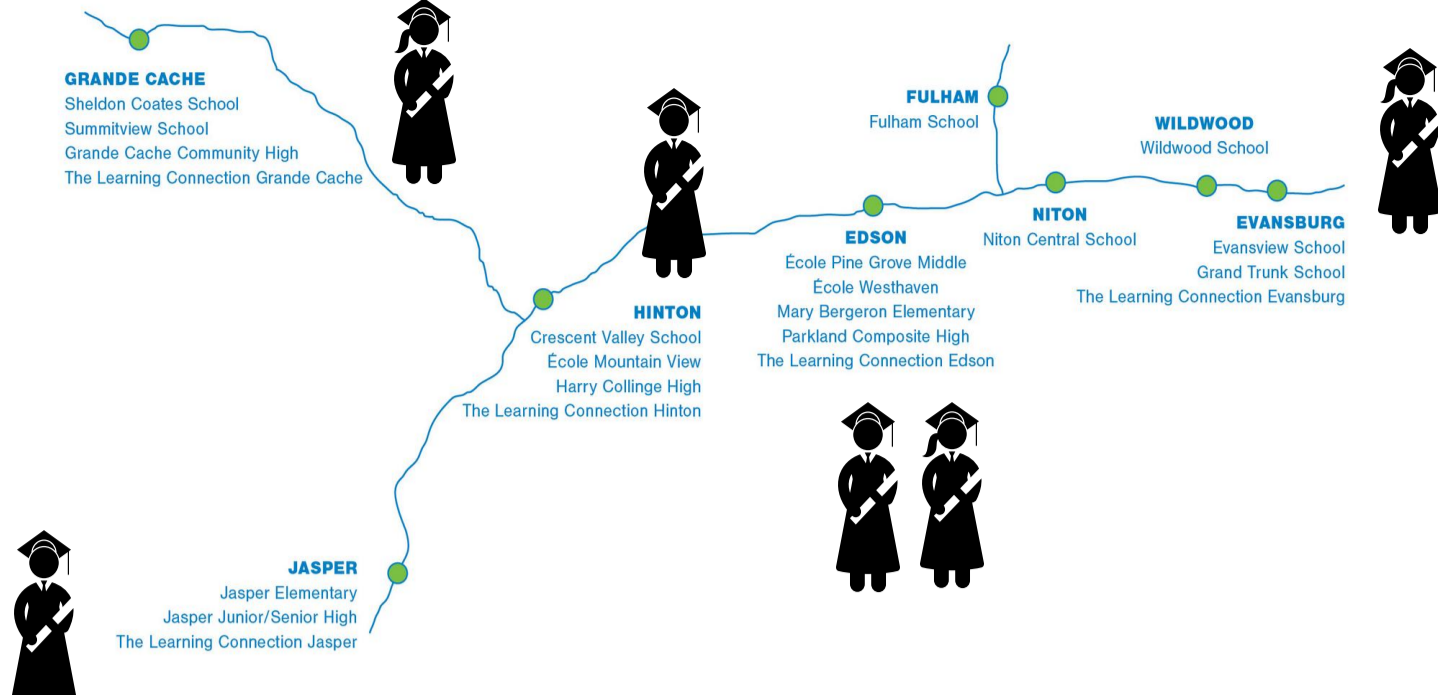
GRANDE CACHE
Sheldon Coates School
Summitview School
Grande Cache Community High
The Learning Connection Grande Cache

FULHAM
Fulham School

WILDWOOD
Wildwood School

NITON
Niton Central School

EVANSBURG
Evansview School
Grand Trunk School
The Learning Connection Evansburg

EDSON
École Pine Grove Middle
École Westhaven
Mary Bergeron Elementary
Parkland Composite High
The Learning Connection Edson

HINTON
Crescent Valley School
École Mountain View
Harry Collinge High
The Learning Connection Hinton

JASPER
Jasper Elementary
Jasper Junior/Senior High
The Learning Connection Jasper